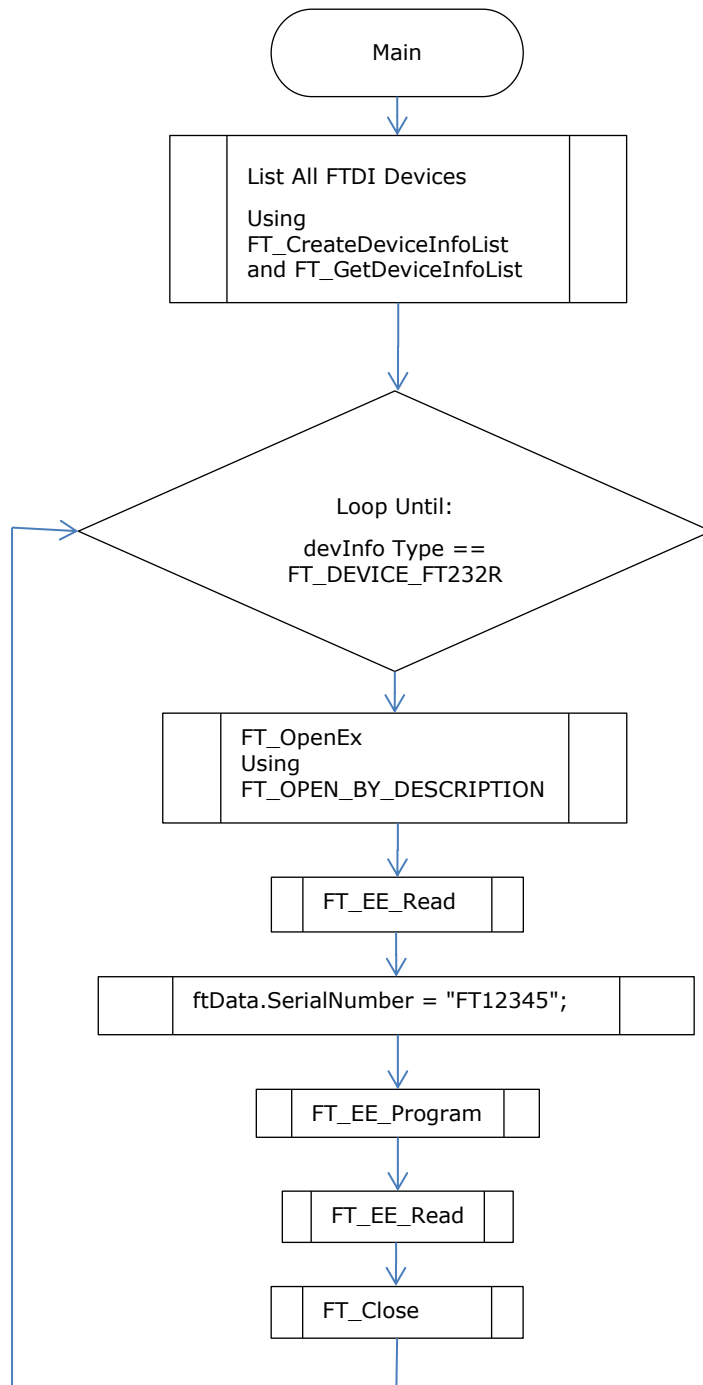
Main

List All FTDI Devices

Using FT_CreateDeviceInfoList and FT_GetDeviceInfoList

Loop Until:

devInfo Type == FT_DEVICE_FT232R

FT_OpenEx Using FT_OPEN_BY_DESCRIPTION

FT_EE_Read

ftData.SerialNumber = "FT12345";

FT_EE_Program

FT_EE_Read

FT_Close